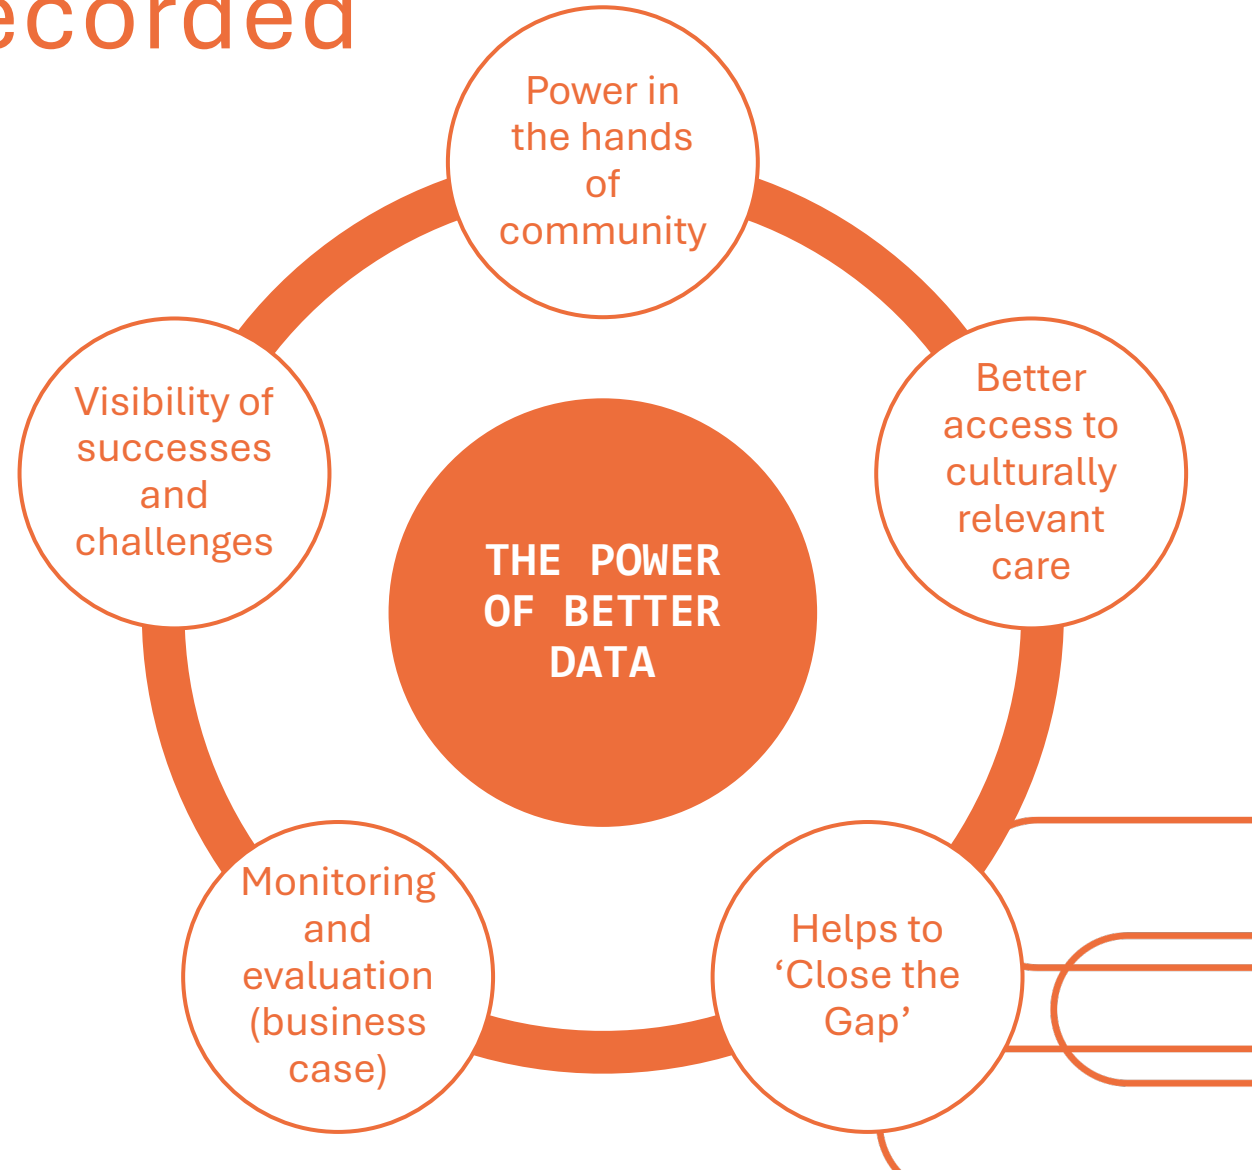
ecorded

Power in the hands of community

Better access to culturally relevant care

Helps to 'Close the Gap'

Monitoring and evaluation (business case)

Visibility of successes and challenges

THE POWER OF BETTER DATA